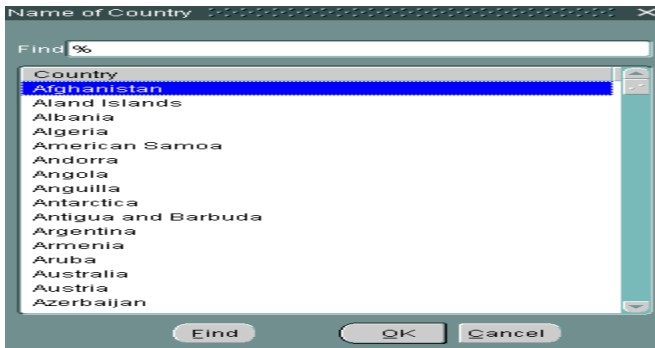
Name of Country

Find %

Country
Afghanistan
Aland Islands
Albania
Algeria
American Samoa
Andorra
Angola
Anguilla
Antarctica
Antigua and Barbuda
Argentina
Armenia
Aruba
Australia
Austria
Azerbaijan

Find OK Cancel